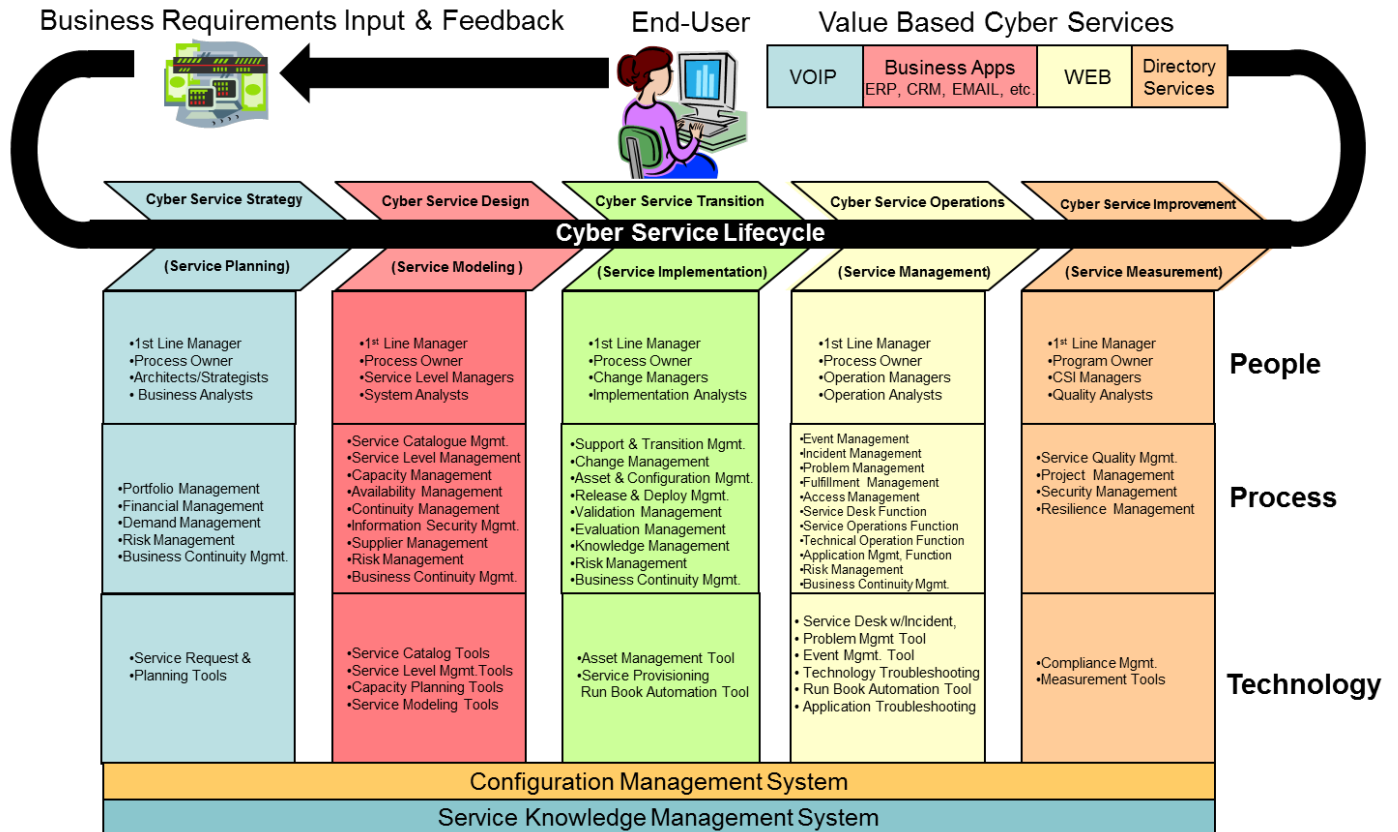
Business Requirements Input & Feedback

End-User

Value Based Cyber Services

VOIP

Business Apps
ERP, CRM, EMAIL, etc.

WEB

Directory Services

Cyber Service Strategy

Cyber Service Design

Cyber Service Transition

Cyber Service Operations

Cyber Service Improvement

Cyber Service Lifecycle

(Service Planning)

(Service Modeling )

(Service Implementation)

(Service Management)

(Service Measurement)

•1st Line Manager
•Process Owner
•Architects/Strategists
• Business Analysts

•1$^{st}$ Line Manager
•Process Owner
•Service Level Managers
•System Analysts

•1st Line Manager
•Process Owner
•Change Managers
•Implementation Analysts

•1st Line Manager
•Process Owner
•Operation Managers
•Operation Analysts

•1$^{st}$ Line Manager
•Program Owner
•CSI Managers
•Quality Analysts

People

•Portfolio Management
•Financial Management
•Demand Management
•Risk Management
•Business Continuity Mgmt.

•Service Catalogue Mgmt.
•Service Level Management
•Capacity Management
•Availability Management
•Continuity Management
•Information Security Mgmt.
•Supplier Management
•Risk Management
•Business Continuity Mgmt.

•Support & Transition Mgmt.
•Change Management
•Asset & Configuration Mgmt.
•Release & Deploy Mgmt.
•Validation Management
•Evaluation Management
•Knowledge Management
•Risk Management
•Business Continuity Mgmt.

•Event Management
•Incident Management
•Problem Management
•Fulfillment Management
•Access Management
•Service Desk Function
•Service Operations Function
•Technical Operation Function
•Application Mgmt, Function
•Risk Management
•Business Continuity Mgmt.

•Service Quality Mgmt.
•Project Management
•Security Management
•Resilience Management

Process

•Service Request &
•Planning Tools

•Service Catalog Tools
•Service Level Mgmt.Tools
•Capacity Planning Tools
•Service Modeling Tools

•Asset Management Tool
•Service Provisioning Run Book Automation Tool

• Service Desk w/Incident,
• Problem Mgmt Tool
• Event Mgmt. Tool
• Technology Troubleshooting
• Run Book Automation Tool
• Application Troubleshooting

•Compliance Mgmt.
•Measurement Tools

Technology

Configuration Management System

Service Knowledge Management System